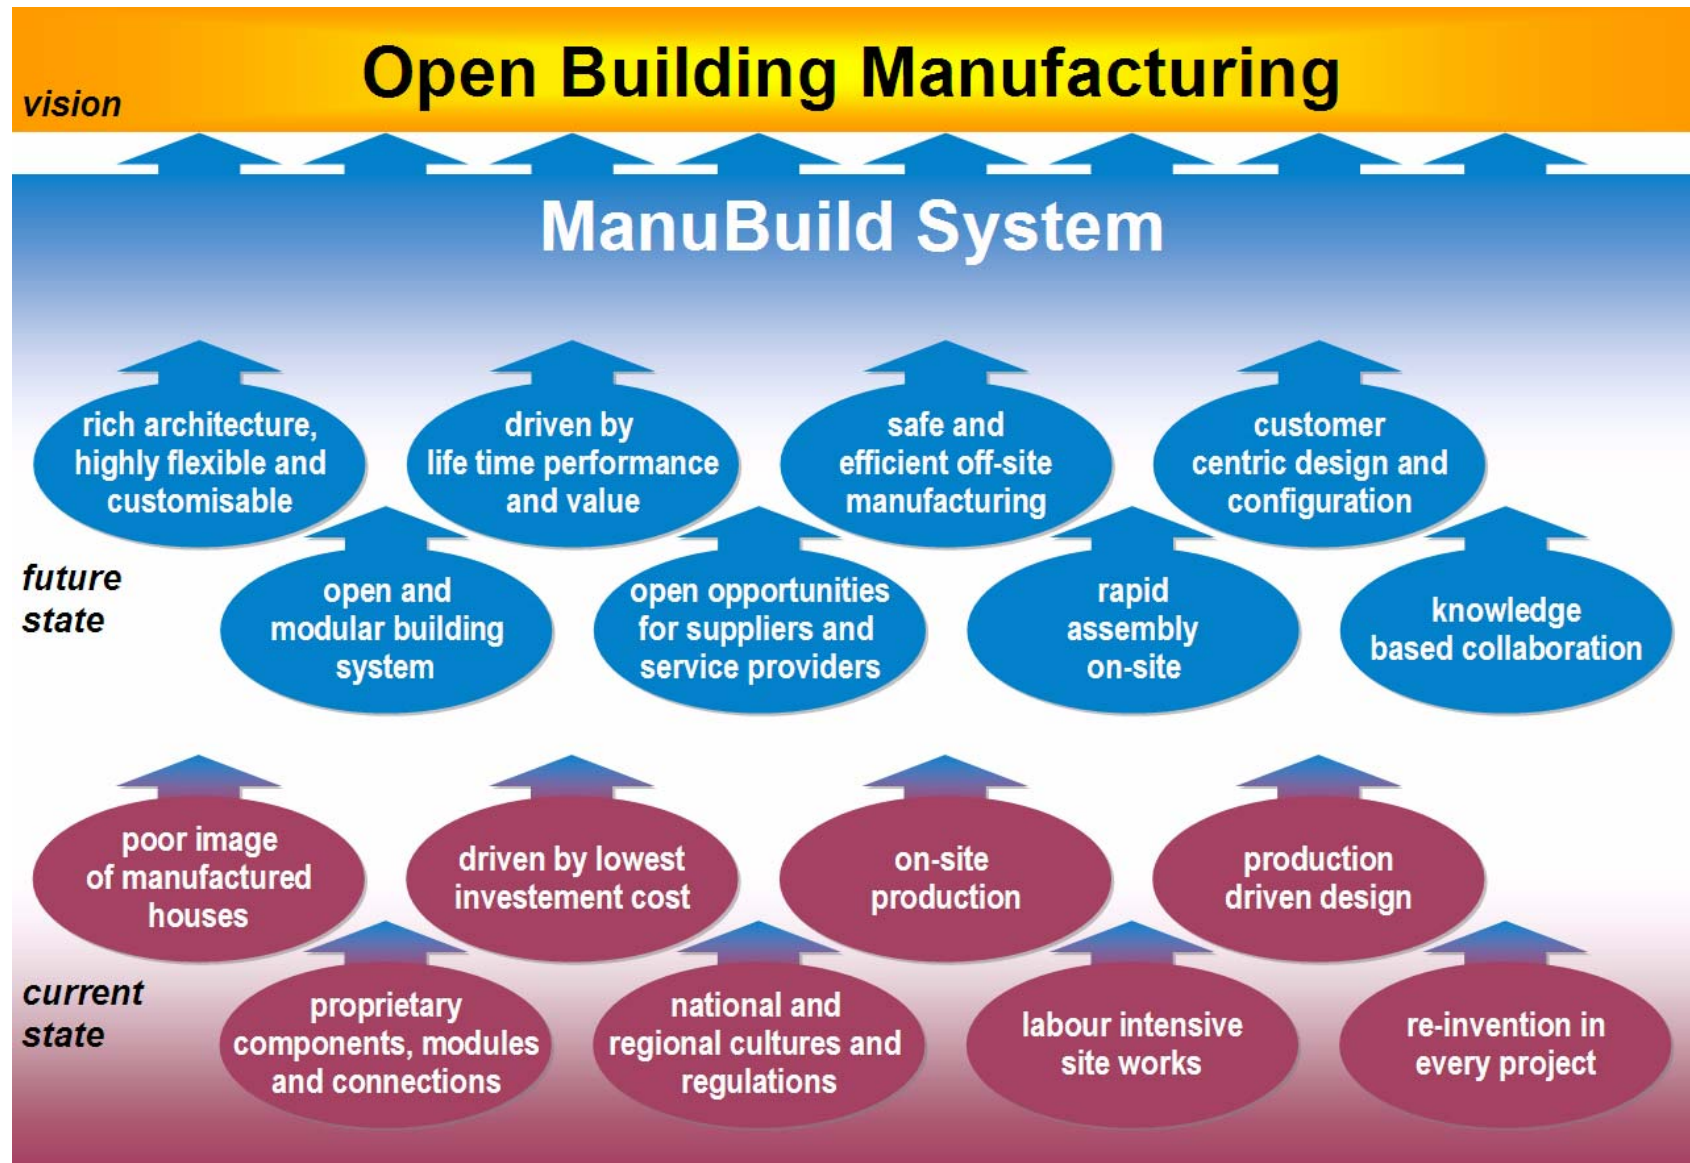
vision

Open Building Manufacturing

ManuBuild System

rich architecture, highly flexible and customisable

driven by life time performance and value

safe and efficient off-site manufacturing

customer centric design and configuration

future state

open and modular building system

open opportunities for suppliers and service providers

rapid assembly on-site

knowledge based collaboration

poor image of manufactured houses

driven by lowest investement cost

on-site production

production driven design

current state

proprietary components, modules and connections

national and regional cultures and regulations

labour intensive site works

re-invention in every project